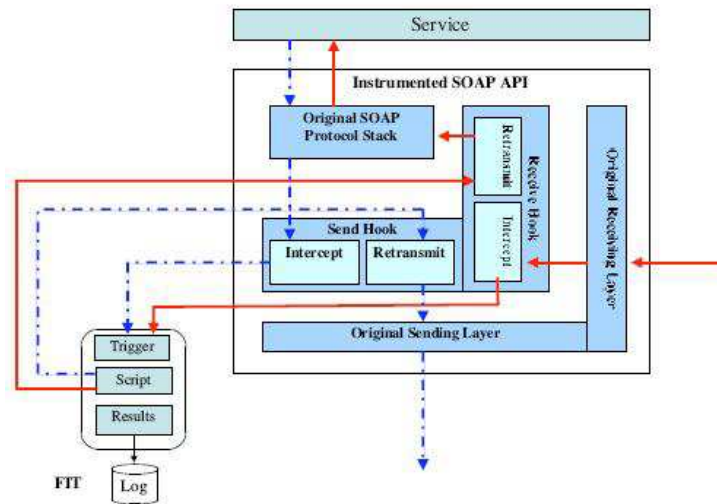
Service

Instrumented SOAP API

Original SOAP Protocol Stack

Retransmit

Receive Hook

Intercept

Original Receiving Layer

Send Hook

Intercept

Retransmit

Original Sending Layer

Trigger

Script

Results

FIT

Log